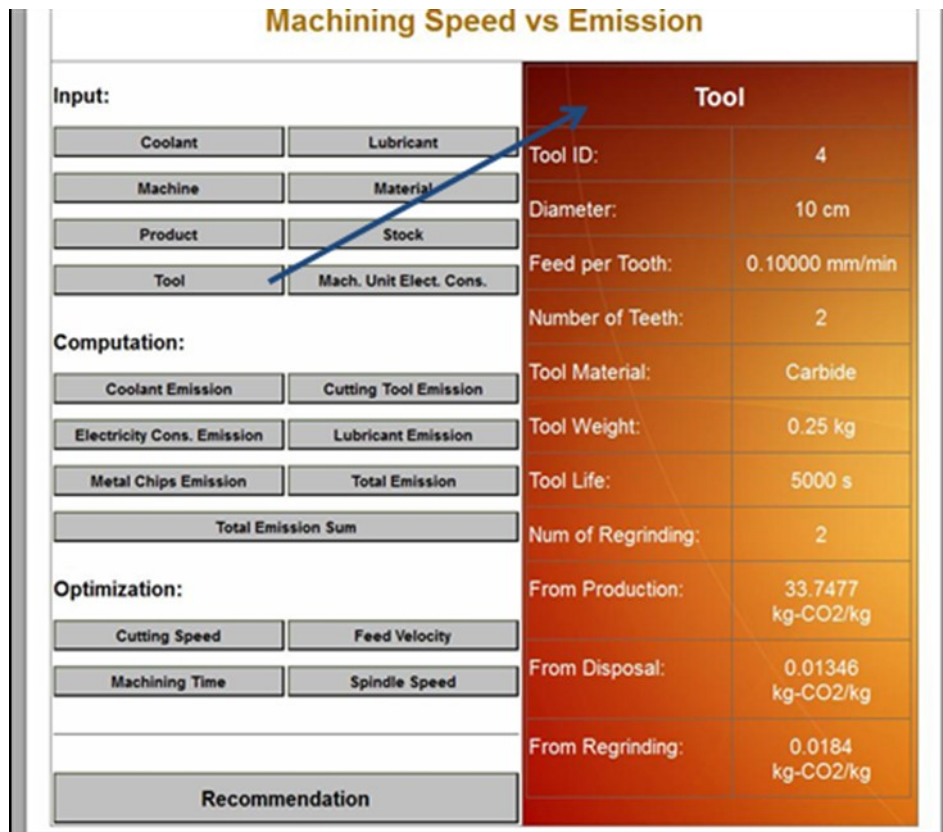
Machining Speed vs Emission

Input:

Coolant
Lubricant
Machine
Material
Product
Stock
Tool
Mach. Unit Elect. Cons.

Computation:

Coolant Emission
Cutting Tool Emission
Electricity Cons. Emission
Lubricant Emission
Metal Chips Emission
Total Emission
Total Emission Sum

Optimization:

Cutting Speed
Feed Velocity
Machining Time
Spindle Speed

Recommendation

| Tool | |
|---|---|
| Tool ID: | 4 |
| Diameter: | 10 cm |
| Feed per Tooth: | 0.10000 mm/min |
| Number of Teeth: | 2 |
| Tool Material: | Carbide |
| Tool Weight: | 0.25 kg |
| Tool Life: | 5000 s |
| Num of Regrinding: | 2 |
| From Production: | 33.7477 kg-CO2/kg |
| From Disposal: | 0.01346 kg-CO2/kg |
| From Regrinding: | 0.0184 kg-CO2/kg |